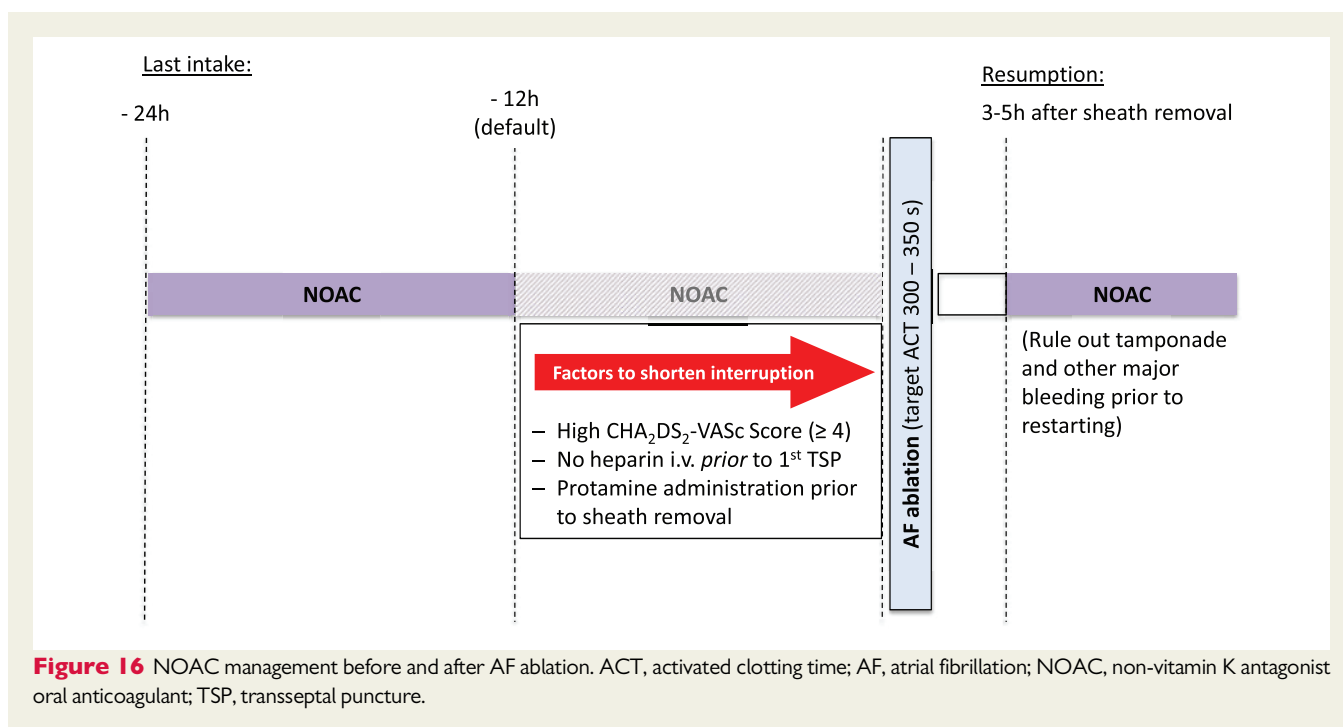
Last intake:

- 24h

- 12h
(default)

Resumption:

3-5h after sheath removal

NOAC

NOAC

AF ablation (target ACT 300 – 350 s)

NOAC

Factors to shorten interruption

– High $CHA_2DS_2$-VASc Score (≥ 4)
– No heparin i.v. *prior* to 1$^{st}$ TSP
– Protamine administration prior to sheath removal

(Rule out tamponade and other major bleeding prior to restarting)

**Figure 16** NOAC management before and after AF ablation. ACT, activated clotting time; AF, atrial fibrillation; NOAC, non-vitamin K antagonist oral anticoagulant; TSP, transseptal puncture.